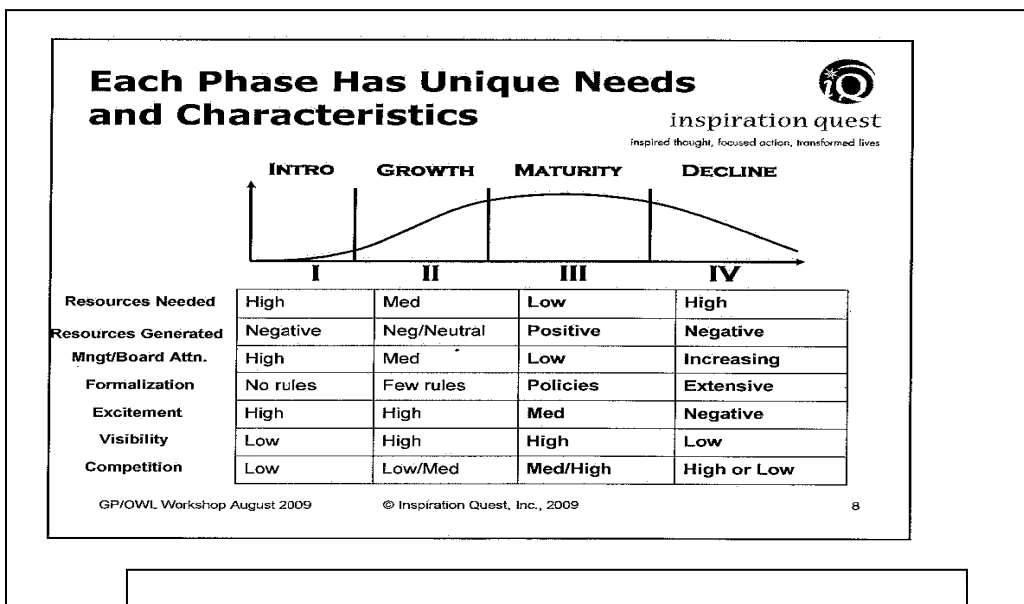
Each Phase Has Unique Needs and Characteristics

inspiration quest
inspired thought, focused action, transformed lives

INTRO GROWTH MATURITY DECLINE

I II III IV

| | I | II | III | IV |
|---|---|---|---|---|
| Resources Needed | High | Med | Low | High |
| Resources Generated | Negative | Neg/Neutral | Positive | Negative |
| Mngt/Board Attn. | High | Med | Low | Increasing |
| Formalization | No rules | Few rules | Policies | Extensive |
| Excitement | High | High | Med | Negative |
| Visibility | Low | High | High | Low |
| Competition | Low | Low/Med | Med/High | High or Low |

GP/OWL Workshop August 2009 © Inspiration Quest, Inc., 2009 8